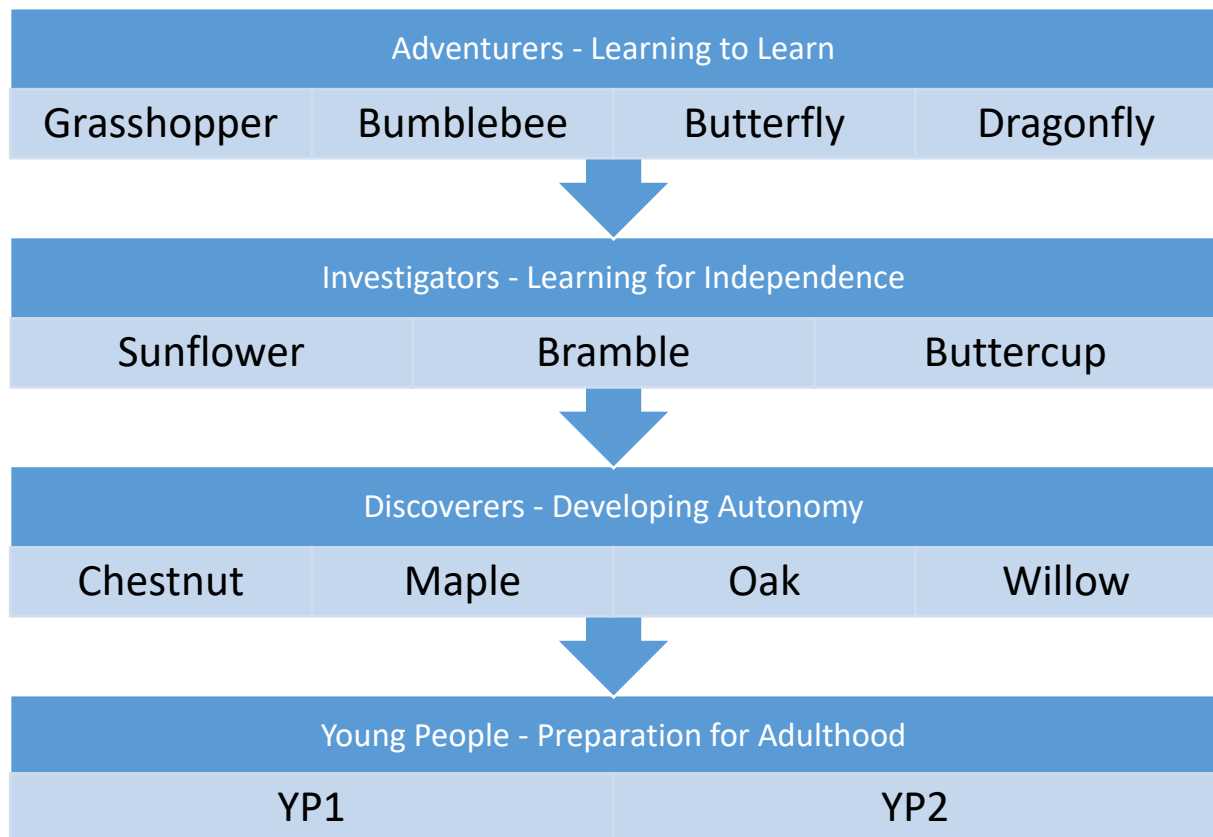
Adventurers - Learning to Learn

| Grasshopper | Bumblebee | Butterfly | Dragonfly |
|---|---|---|---|

Investigators - Learning for Independence

| Sunflower | Bramble | Buttercup |
|---|---|---|

Discoverers - Developing Autonomy

| Chestnut | Maple | Oak | Willow |
|---|---|---|---|

Young People - Preparation for Adulthood

| YP1 | YP2 |
|---|---|